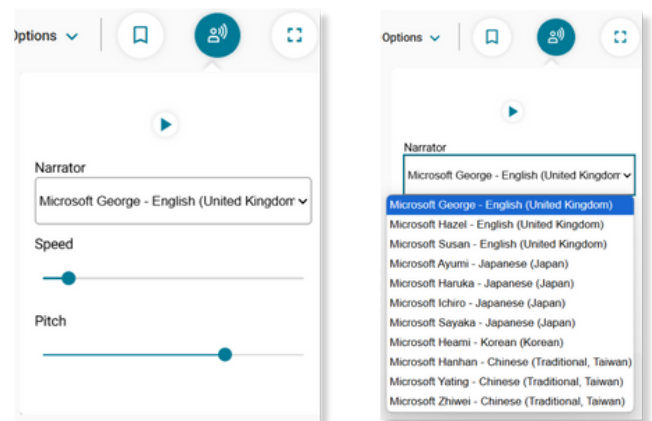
Options

Narrator

Microsoft George - English (United Kingdom

Speed

Pitch

Options

Narrator

Microsoft George - English (United Kingdom

Microsoft George - English (United Kingdom)
Microsoft Hazel - English (United Kingdom)
Microsoft Susan - English (United Kingdom)
Microsoft Ayumi - Japanese (Japan)
Microsoft Haruka - Japanese (Japan)
Microsoft Ichiro - Japanese (Japan)
Microsoft Sayaka - Japanese (Japan)
Microsoft Heami - Korean (Korean)
Microsoft Hanhan - Chinese (Traditional, Taiwan)
Microsoft Yating - Chinese (Traditional, Taiwan)
Microsoft Zhiwei - Chinese (Traditional, Taiwan)